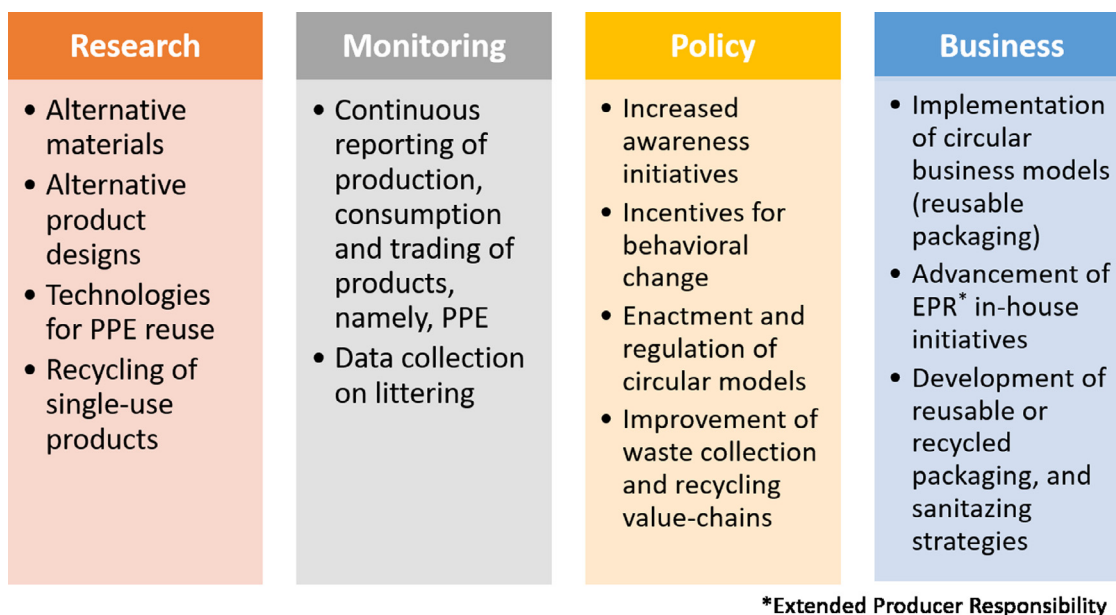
Research

- Alternative materials
- Alternative product designs
- Technologies for PPE reuse
- Recycling of single-use products

Monitoring

- Continuous reporting of production, consumption and trading of products, namely, PPE
- Data collection on littering

Policy

- Increased awareness initiatives
- Incentives for behavioral change
- Enactment and regulation of circular models
- Improvement of waste collection and recycling value-chains

Business

- Implementation of circular business models (reusable packaging)
- Advancement of EPR* in-house initiatives
- Development of reusable or recycled packaging, and sanitazing strategies

*Extended Producer Responsibility